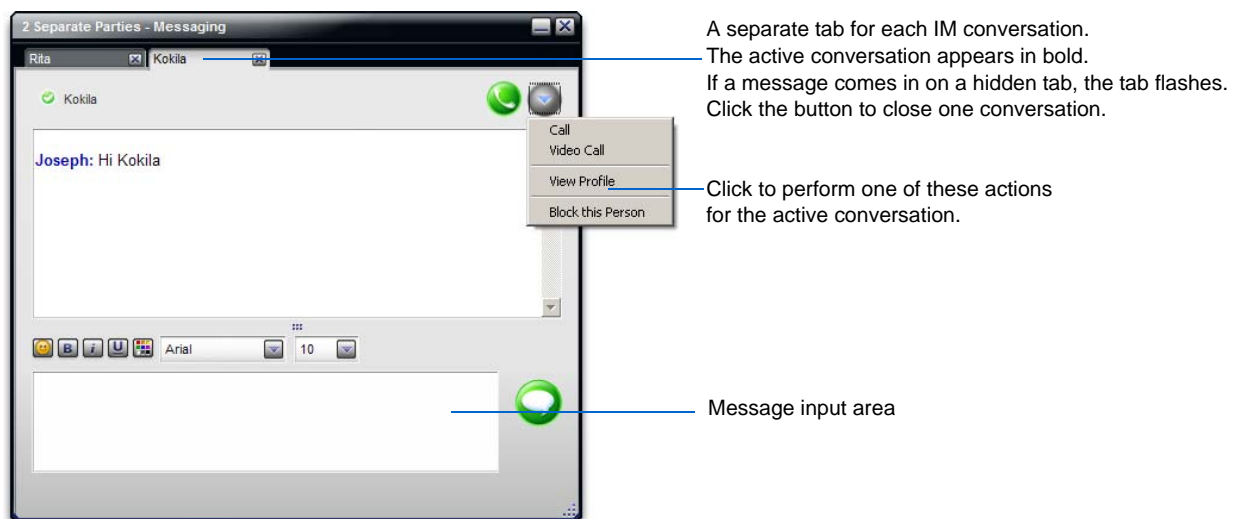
2 Separate Parties - Messaging

Rita

Kokila

Kokila

Joseph: Hi Kokila

Call
Video Call
View Profile
Block this Person

B i U Arial 10

A separate tab for each IM conversation.
The active conversation appears in bold.
If a message comes in on a hidden tab, the tab flashes.
Click the button to close one conversation.

Click to perform one of these actions for the active conversation.

Message input area